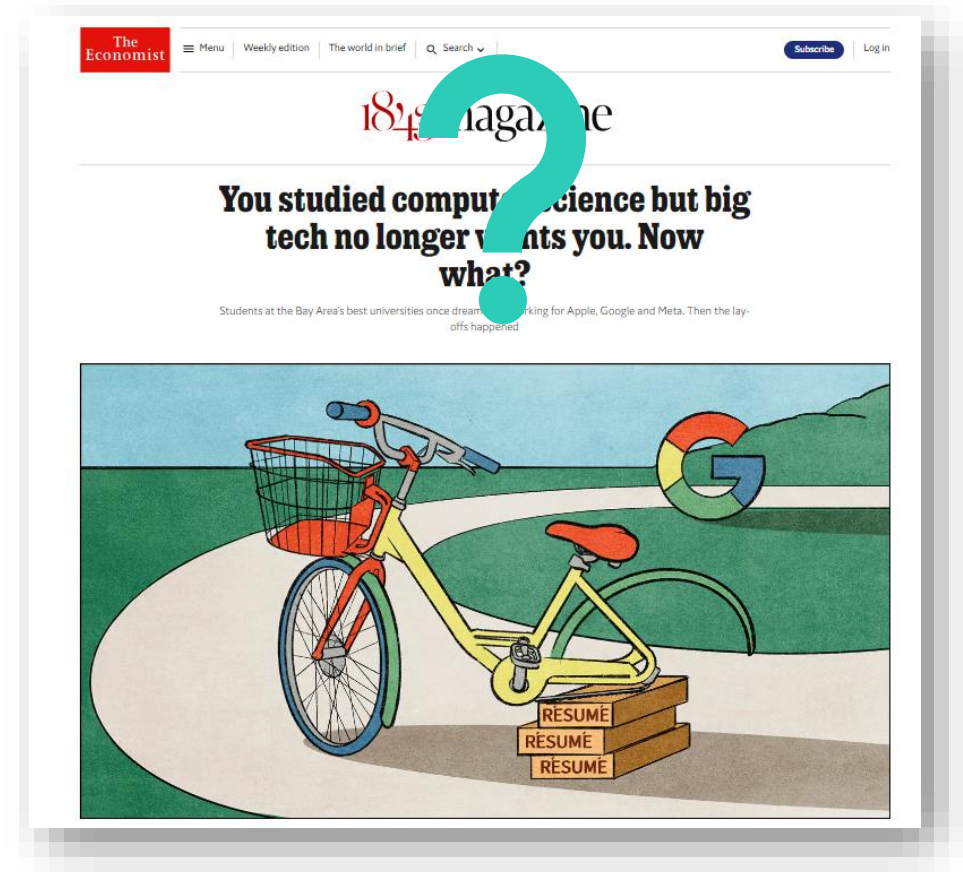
The Economist

Menu | Weekly edition | The world in brief | Search

Subscribe | Log in

184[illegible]agaz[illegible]ne

You studied comput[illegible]cience but big tech no longer w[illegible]nts you. Now what?

Students at the Bay Area's best universities once dream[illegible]rking for Apple, Google and Meta. Then the lay-offs happened

RÉSUMÉ
RÉSUMÉ
RÉSUMÉ